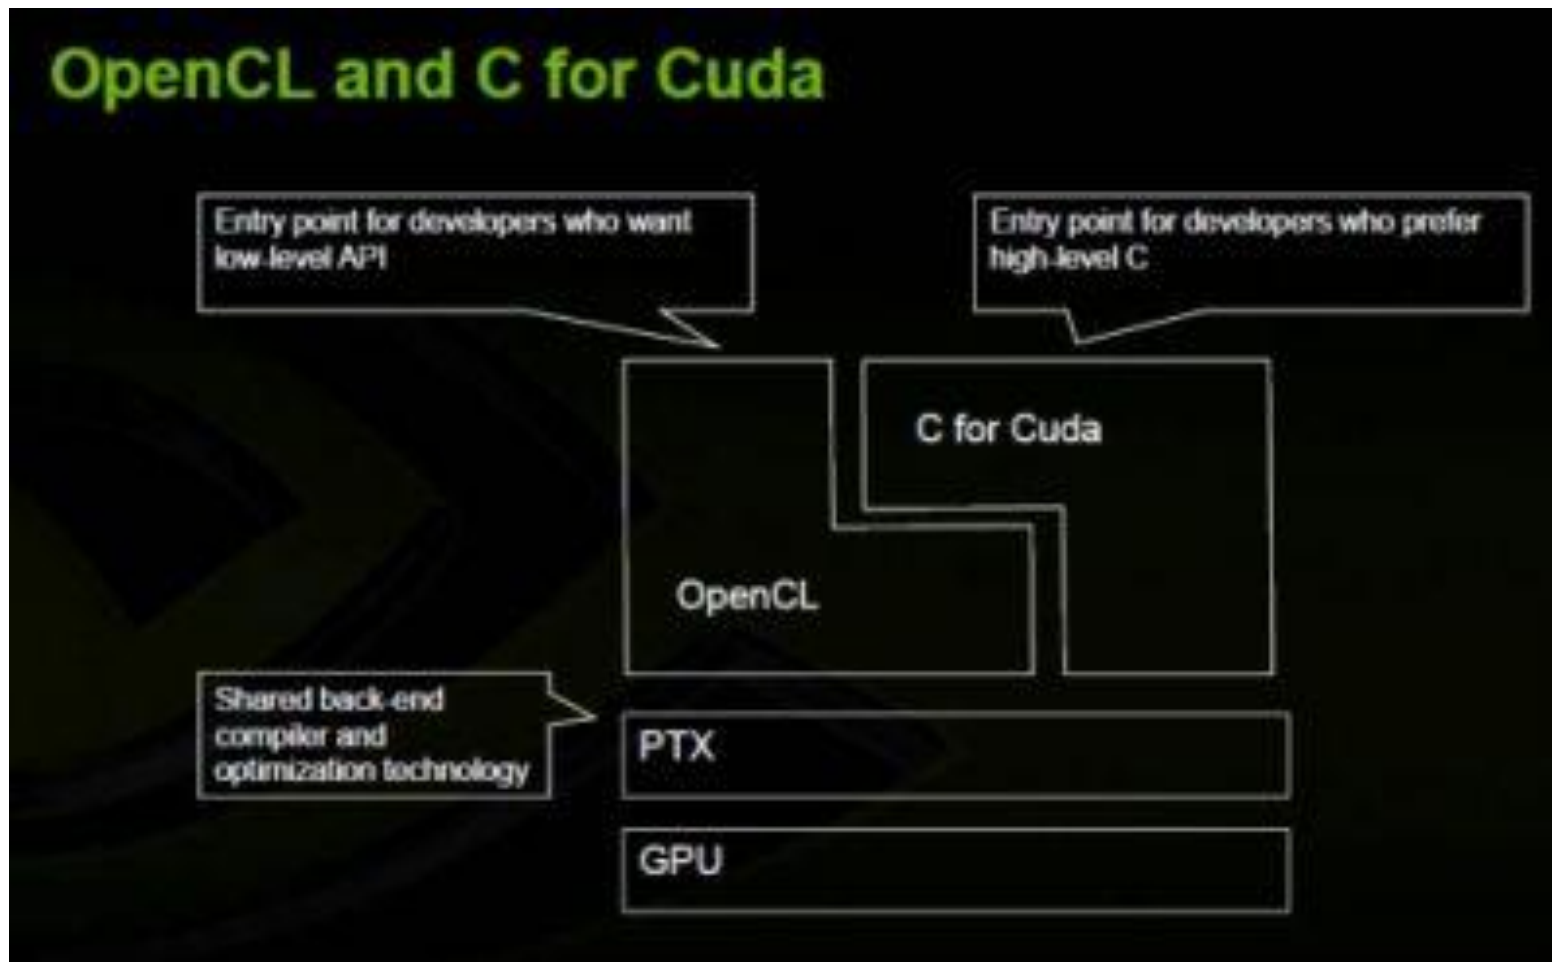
OpenCL and C for Cuda

Entry point for developers who want low-level API

Entry point for developers who prefer high-level C

C for Cuda

OpenCL

Shared back-end compiler and optimization technology

PTX

GPU